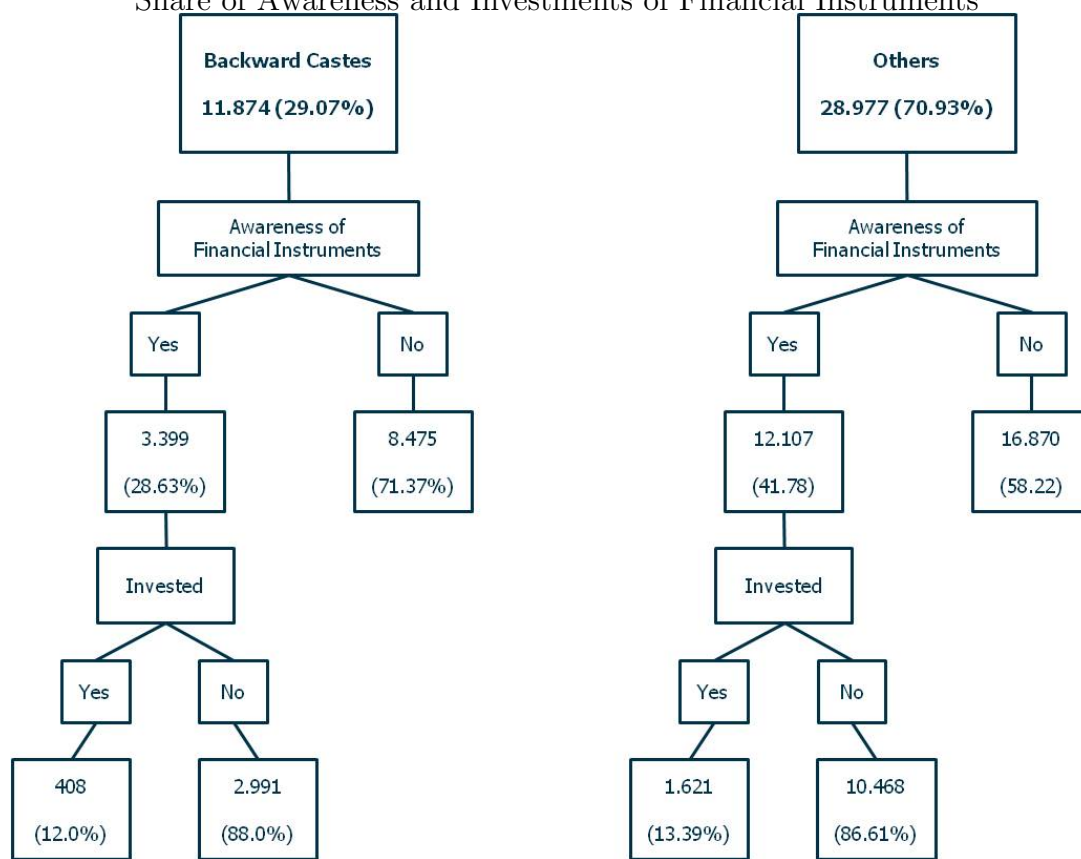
Share of Awareness and Investments of Financial Instruments

Backward Castes
11.874 (29.07%)

Awareness of Financial Instruments

Yes

No

3.399
(28.63%)

8.475
(71.37%)

Invested

Yes

No

408
(12.0%)

2.991
(88.0%)

Others
28.977 (70.93%)

Awareness of Financial Instruments

Yes

No

12.107
(41.78)

16.870
(58.22)

Invested

Yes

No

1.621
(13.39%)

10.468
(86.61%)